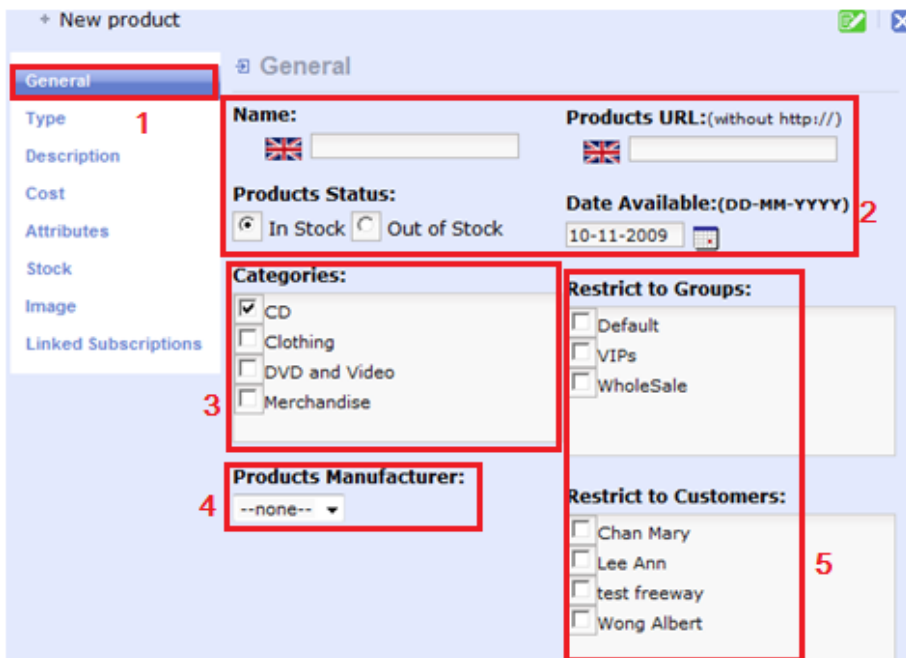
+ New product

General
Type
Description
Cost
Attributes
Stock
Image
Linked Subscriptions

1

General

Name:

Products URL:(without http://)

Products Status:
In Stock Out of Stock

Date Available:(DD-MM-YYYY)
10-11-2009

2

Categories:
CD
Clothing
DVD and Video
Merchandise

3

Restrict to Groups:
Default
VIPs
WholeSale

Products Manufacturer:
--none--

4

Restrict to Customers:
Chan Mary
Lee Ann
test freeway
Wong Albert

5